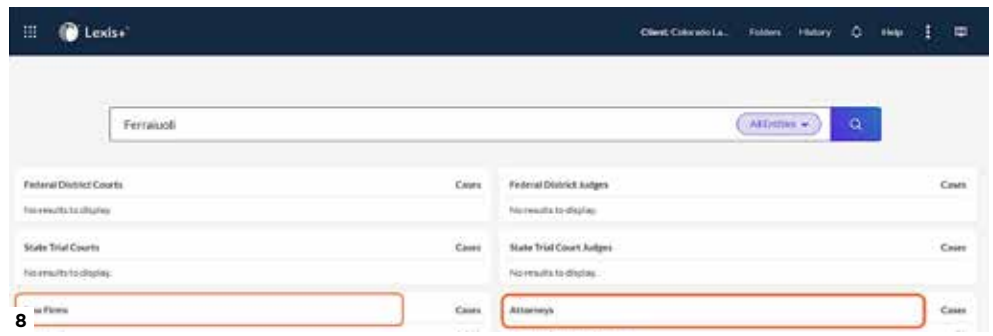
Lexis+

Client: Colorado La... Folders History Help

Ferraiuoli

All Entities

| Federal District Courts | Cases |
|---|---|
| No results to display. | |

| Federal District Judges | Cases |
|---|---|
| No results to display. | |

| State Trial Courts | Cases |
|---|---|
| No results to display. | |

| State Trial Court Judges | Cases |
|---|---|
| No results to display. | |

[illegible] Firms Cases

Attorneys Cases

8